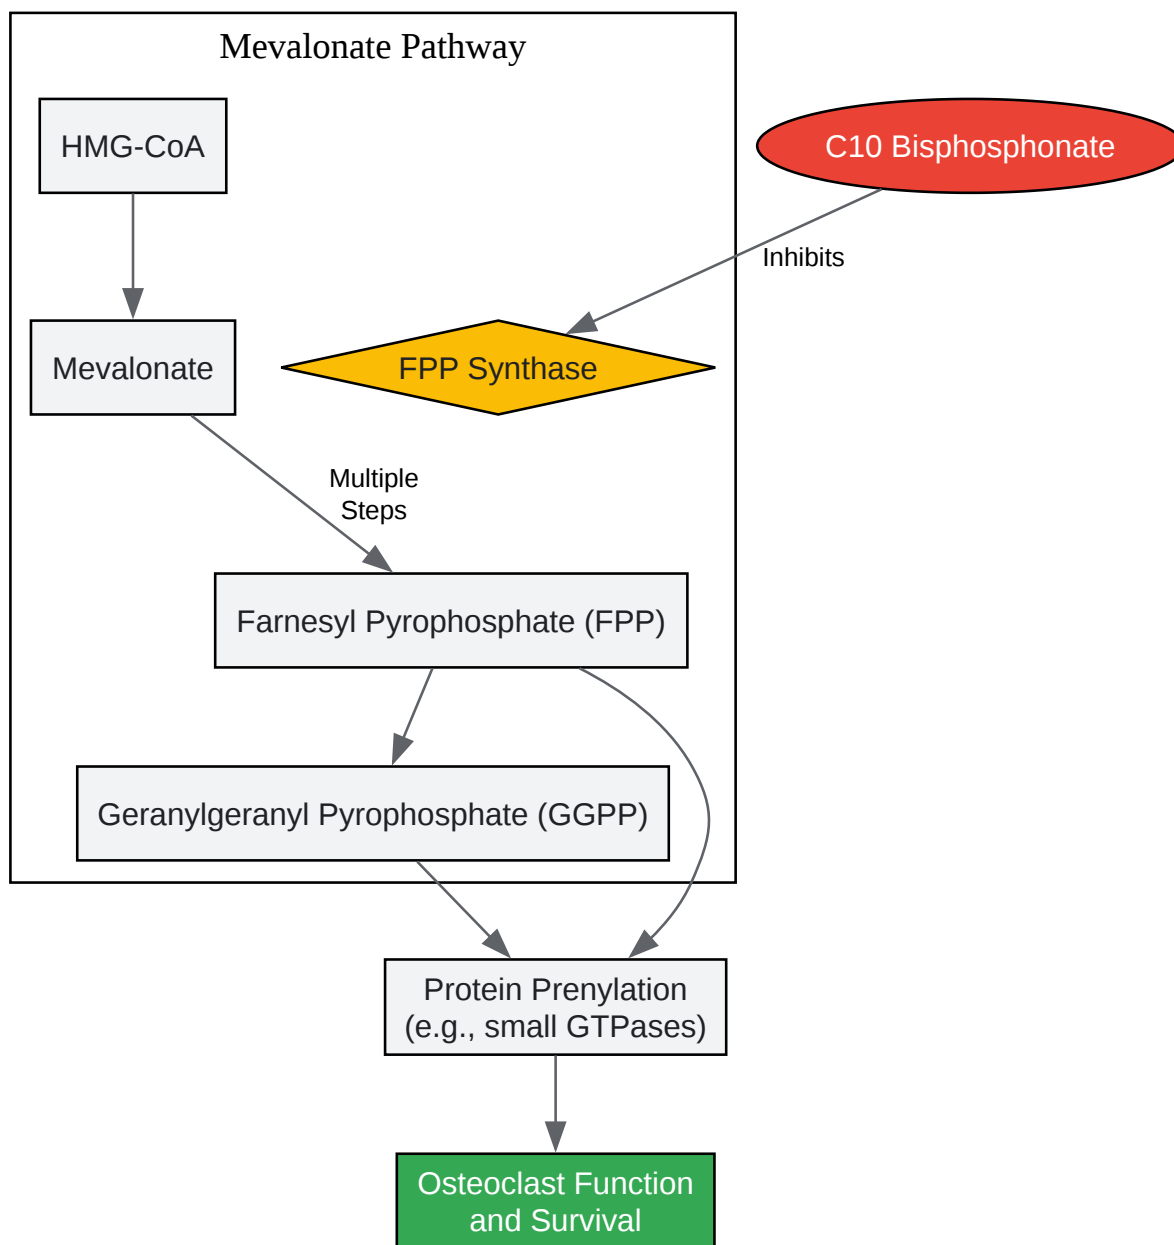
Mevalonate Pathway

HMG-CoA

Mevalonate

FPP Synthase

C10 Bisphosphonate

Inhibits

Multiple Steps

Farnesyl Pyrophosphate (FPP)

Geranylgeranyl Pyrophosphate (GGPP)

Protein Prenylation (e.g., small GTPases)

Osteoclast Function and Survival